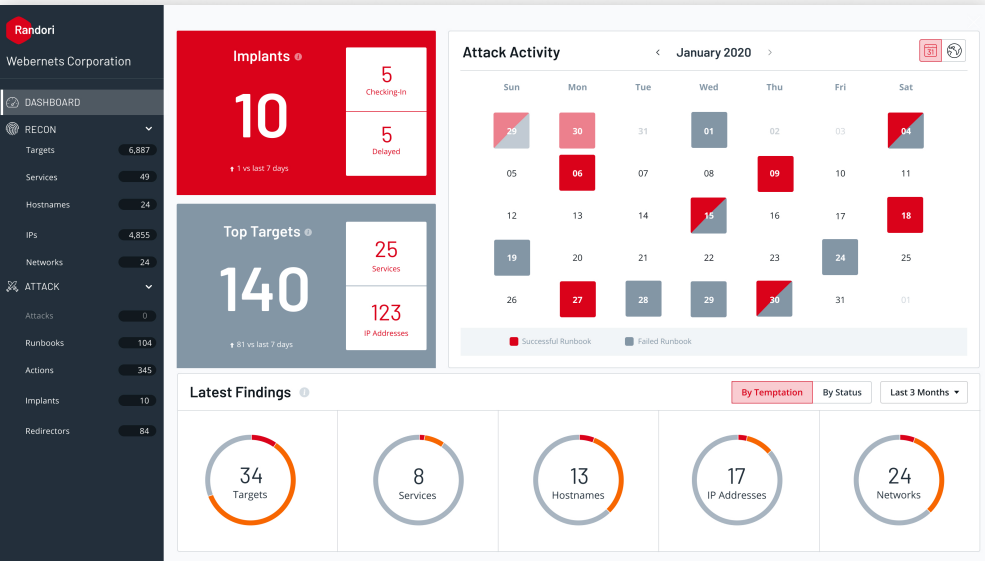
Randori

Webernets Corporation

DASHBOARD

RECON

Targets 6,887

Services 49

Hostnames 24

IPs 4,855

Networks 24

ATTACK

Attacks 0

Runbooks 104

Actions 345

Implants 10

Redirectors 84

Implants

10

↑ 1 vs last 7 days

5
Checking-In

5
Delayed

Top Targets

140

↑ 81 vs last 7 days

25
Services

123
IP Addresses

Attack Activity

January 2020

| Sun | Mon | Tue | Wed | Thu | Fri | Sat |
|---|---|---|---|---|---|---|
| 29 | 30 | 31 | 01 | 02 | 03 | 04 |
| 05 | 06 | 07 | 08 | 09 | 10 | 11 |
| 12 | 13 | 14 | 15 | 16 | 17 | 18 |
| 19 | 20 | 21 | 22 | 23 | 24 | 25 |
| 26 | 27 | 28 | 29 | 30 | 31 | 01 |

Successful Runbook

Failed Runbook

Latest Findings

By Temptation

By Status

Last 3 Months

34
Targets

8
Services

13
Hostnames

17
IP Addresses

24
Networks